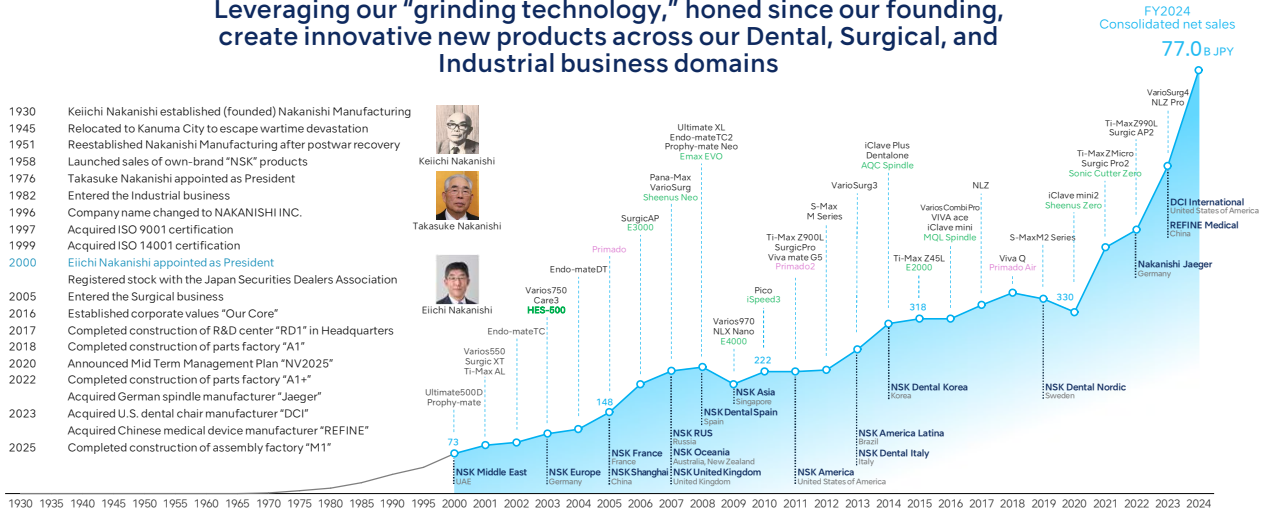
Leveraging our "grinding technology," honed since our founding, create innovative new products across our Dental, Surgical, and Industrial business domains

FY2024
Consolidated net sales
77.0 B JPY

1930 Keiichi Nakanishi established (founded) Nakanishi Manufacturing
1945 Relocated to Kanuma City to escape wartime devastation
1951 Reestablished Nakanishi Manufacturing after postwar recovery
1958 Launched sales of own-brand "NSK" products
1976 Takasuke Nakanishi appointed as President
1982 Entered the Industrial business
1996 Company name changed to NAKANISHI INC.
1997 Acquired ISO 9001 certification
1999 Acquired ISO 14001 certification
2000 Eiichi Nakanishi appointed as President
Registered stock with the Japan Securities Dealers Association
2005 Entered the Surgical business
2016 Established corporate values "Our Core"
2017 Completed construction of R&D center "RD1" in Headquarters
2018 Completed construction of parts factory "A1"
2020 Announced Mid Term Management Plan "NV2025"
2022 Completed construction of parts factory "A1+"
Acquired German spindle manufacturer "Jaeger"
2023 Acquired U.S. dental chair manufacturer "DCI"
Acquired Chinese medical device manufacturer "REFINE"
2025 Completed construction of assembly factory "M1"

Keiichi Nakanishi
Takasuke Nakanishi
Eiichi Nakanishi

Ultimate500D
Prophy-mate
Varios550
Surgic XT
Ti-Max AL
Endo-mateTC
Varios750
Care3
HES-500
Endo-mateDT
Primado
SurgicAP
E3000
Pana-Max
VarioSurg
Sheenus Neo
Ultimate XL
Endo-mateTC2
Prophy-mate Neo
Emax EVO
Varios970
NLX Nano
E4000
Pico
iSpeed3
Ti-Max Z900L
SurgicPro
Viva mate G5
Primado2
S-Max
M Series
VarioSurg3
iClave Plus
Dentalone
AQC Spindle
Ti-Max Z45L
E2000
VariosCombiPro
VIVA ace
iClave mini
MQL Spindle
NLZ
S-MaxM2 Series
Viva Q
Primado Air
iClave mini2
Sheenus Zero
Ti-Max Z Micro
Surgic Pro2
Sonic Cutter Zero
Ti-Max Z990L
Surgic AP2
VarioSurg4
NLZ Pro

73
148
222
318
330

NSK Middle East
UAE
NSK Europe
Germany
NSK France
France
NSK Shanghai
China
NSK RUS
Russia
NSK Oceania
Australia, New Zealand
NSK United Kingdom
United Kingdom
NSK Dental Spain
Spain
NSK Asia
Singapore
NSK America
United States of America
NSK America Latina
Brazil
NSK Dental Italy
Italy
NSK Dental Korea
Korea
NSK Dental Nordic
Sweden
Nakanishi Jaeger
Germany
DCI International
United States of America
REFINE Medical
China

1930 1935 1940 1945 1950 1955 1960 1965 1970 1975 1980 1985 1990 1995 2000 2001 2002 2003 2004 2005 2006 2007 2008 2009 2010 2011 2012 2013 2014 2015 2016 2017 2018 2019 2020 2021 2022 2023 2024